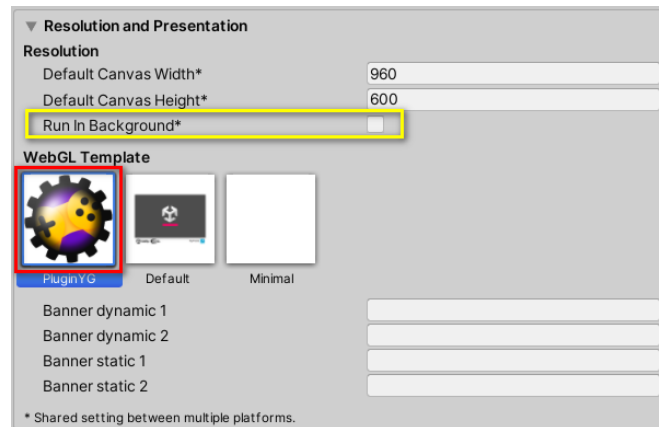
Resolution and Presentation

Resolution

Default Canvas Width* 960

Default Canvas Height* 600

Run In Background*

WebGL Template

PluginYG Default Minimal

Banner dynamic 1

Banner dynamic 2

Banner static 1

Banner static 2

* Shared setting between multiple platforms.